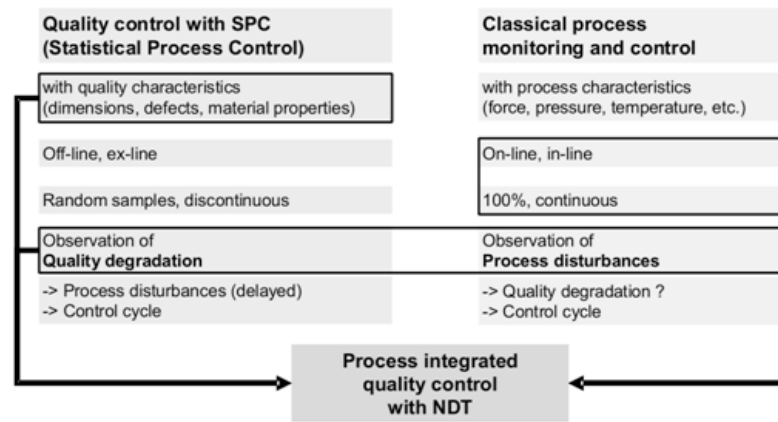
Quality control with SPC (Statistical Process Control)

Classical process monitoring and control

with quality characteristics (dimensions, defects, material properties)

with process characteristics (force, pressure, temperature, etc.)

Off-line, ex-line

On-line, in-line

Random samples, discontinuous

100%, continuous

Observation of **Quality degradation**

Observation of **Process disturbances**

-> Process disturbances (delayed)
-> Control cycle

-> Quality degradation ?
-> Control cycle

Process integrated quality control with NDT